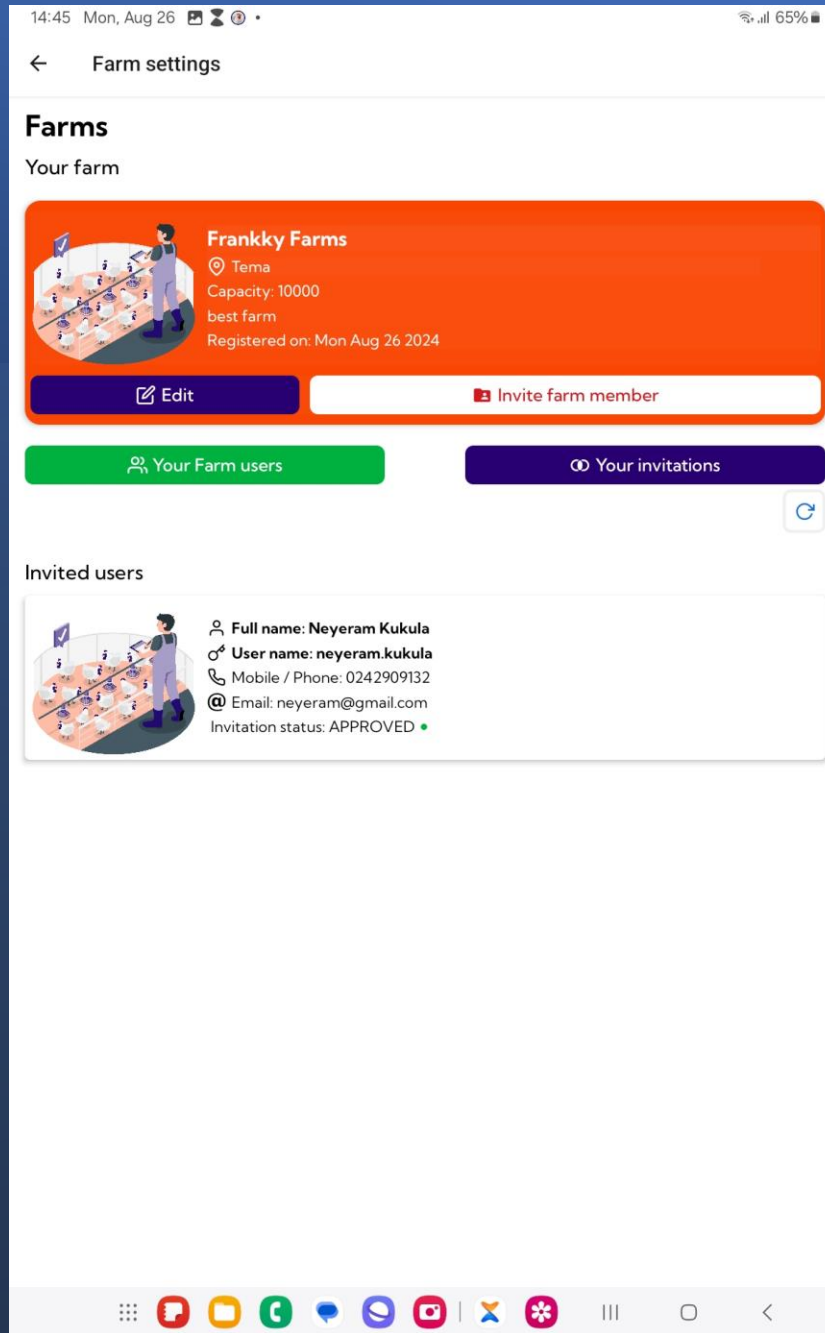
14:45 Mon, Aug 26 •

65%

Farm settings

Farms

Your farm

Frankky Farms

Tema

Capacity: 10000

best farm

Registered on: Mon Aug 26 2024

Edit

Invite farm member

Your Farm users

Your invitations

Invited users

Full name: Neyeram Kukula

User name: neyeram.kukula

Mobile / Phone: 0242909132

Email: neyeram@gmail.com

Invitation status: APPROVED